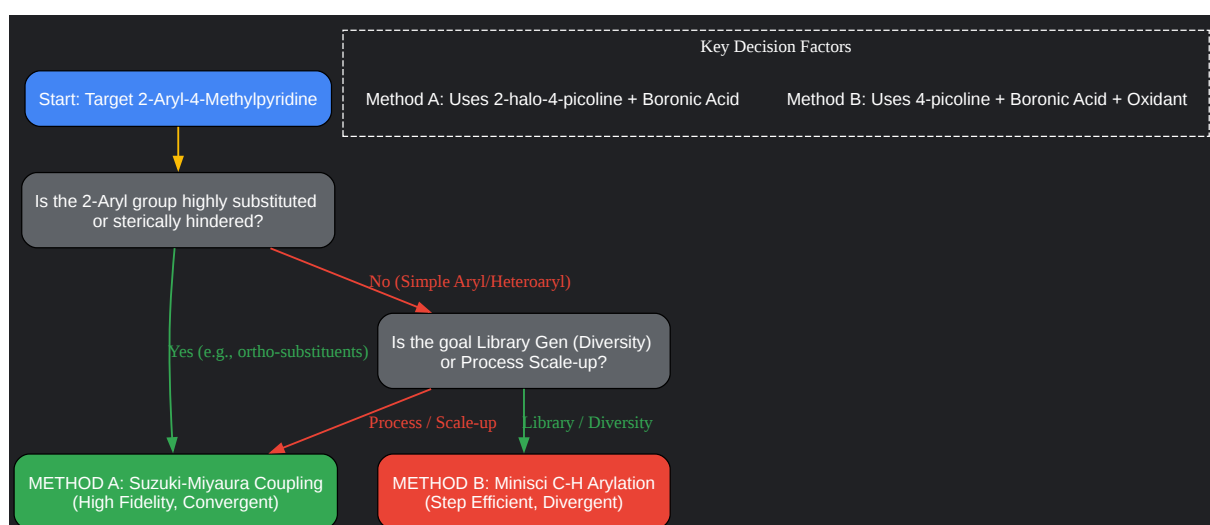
Key Decision Factors

Method A: Uses 2-halo-4-picoline + Boronic Acid

Method B: Uses 4-picoline + Boronic Acid + Oxidant

Start: Target 2-Aryl-4-Methylpyridine

Is the 2-Aryl group highly substituted or sterically hindered?

No (Simple Aryl/Heteroaryl)

Yes (e.g., ortho-substituents)

Is the goal Library Gen (Diversity) or Process Scale-up?

Process / Scale-up

Library / Diversity

METHOD A: Suzuki-Miyaura Coupling (High Fidelity, Convergent)

METHOD B: Minisci C-H Arylation (Step Efficient, Divergent)